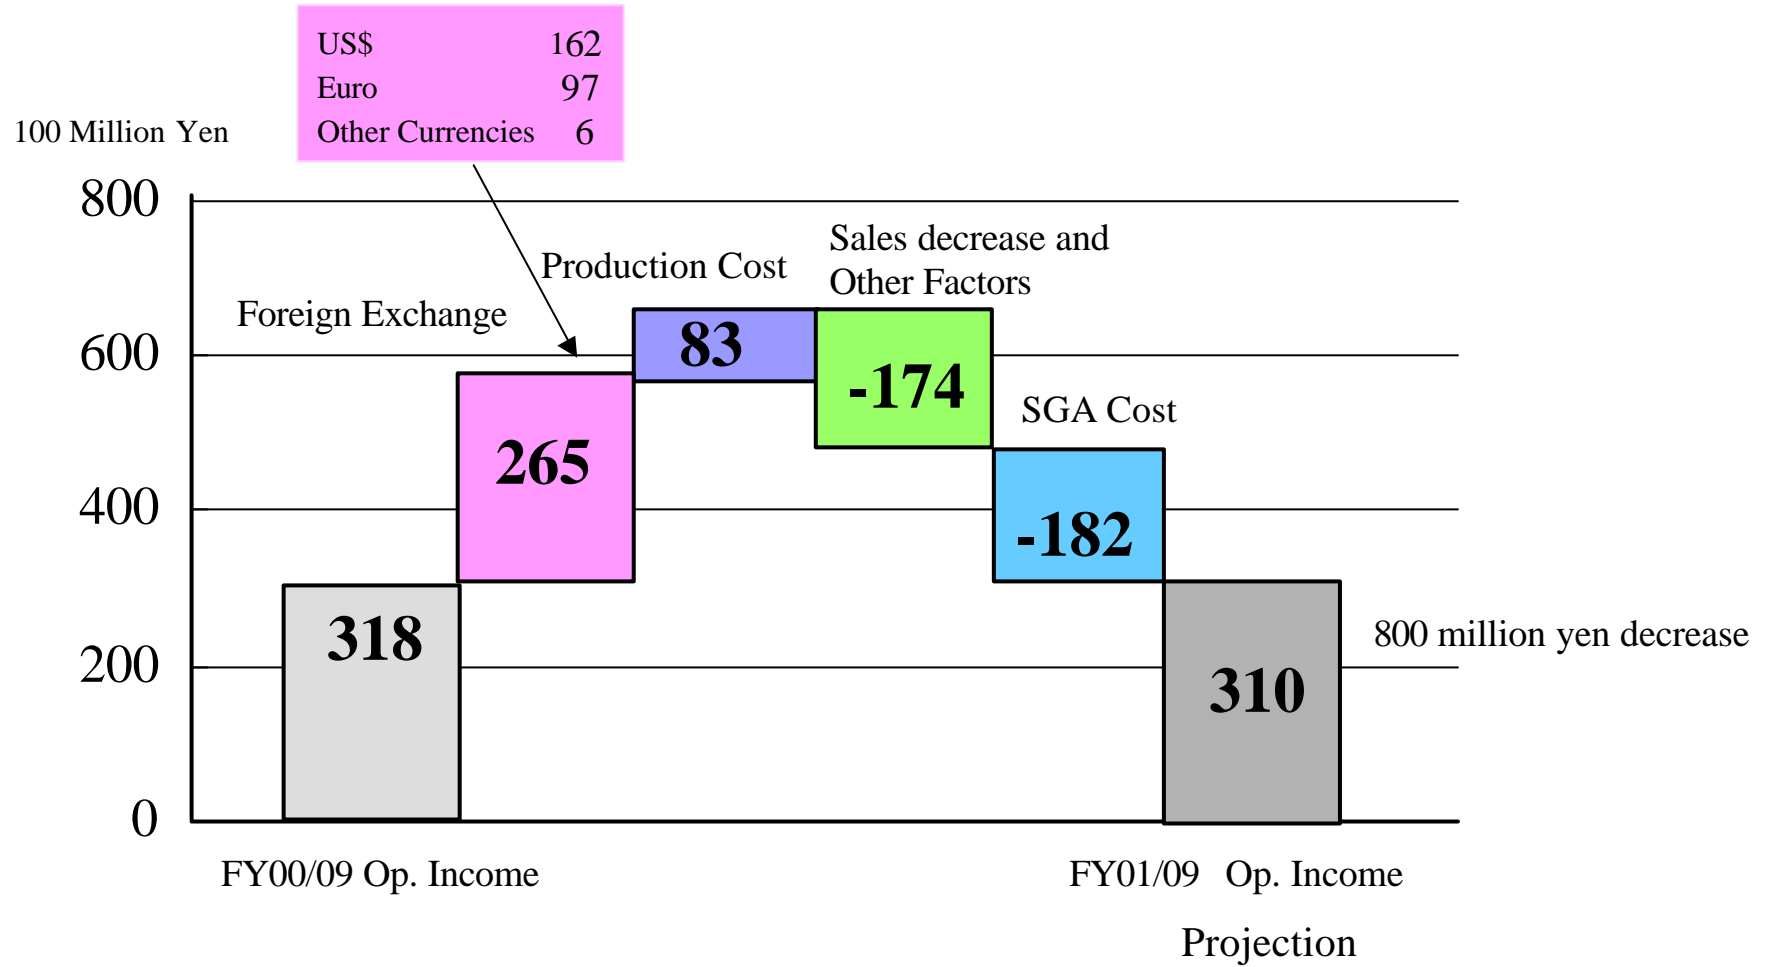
US$ 162
Euro 97
Other Currencies 6

100 Million Yen

800
600
400
200
0

Foreign Exchange
Production Cost
Sales decrease and Other Factors
SGA Cost

318
265
83
-174
-182
310

800 million yen decrease

FY00/09 Op. Income
FY01/09 Op. Income
Projection